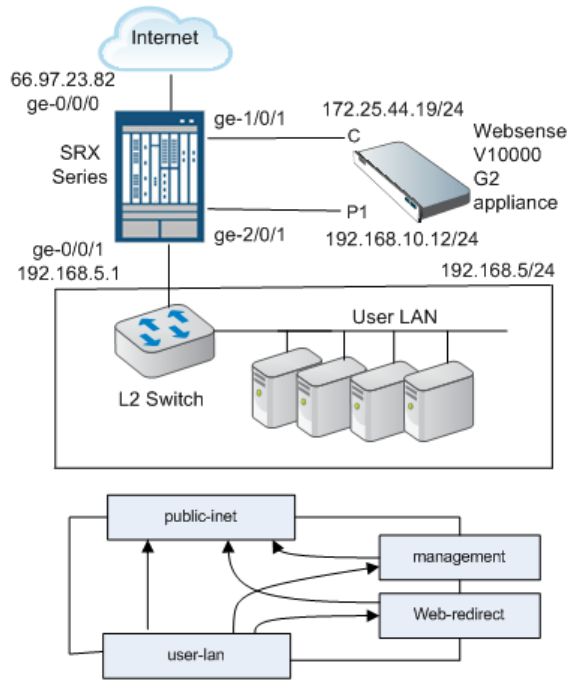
Internet

66.97.23.82
ge-0/0/0

SRX
Series

ge-1/0/1

172.25.44.19/24

C

Websense
V10000
G2
appliance

P1

ge-2/0/1

192.168.10.12/24

ge-0/0/1
192.168.5.1

192.168.5/24

User LAN

L2 Switch

public-inet

management

Web-redirect

user-lan